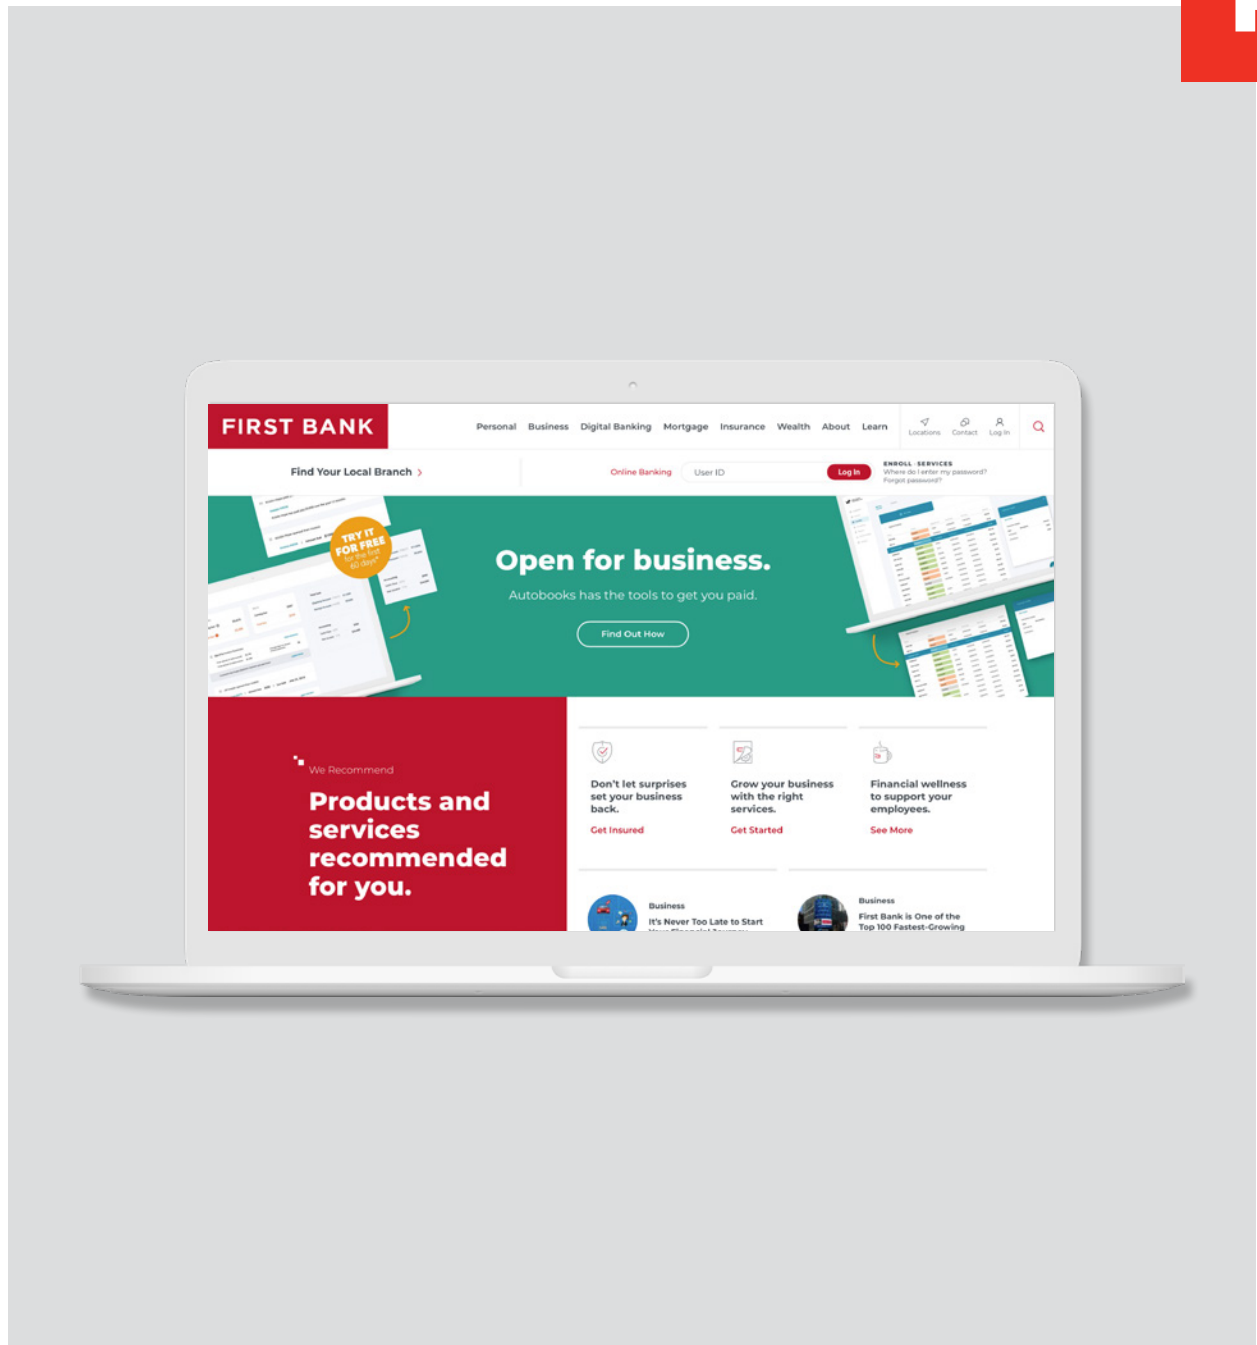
FIRST BANK

Personal Business Digital Banking Mortgage Insurance Wealth About Learn Locations Contact Log In

Find Your Local Branch >

Online Banking User ID Log In

ENROLL · SERVICES
Where do I enter my password?
Forgot password?

TRY IT FOR FREE for the first 60 days*

Open for business.

Autobooks has the tools to get you paid.

Find Out How

We Recommend

Products and services recommended for you.

Don't let surprises set your business back.
Get Insured

Grow your business with the right services.
Get Started

Financial wellness to support your employees.
See More

Business
It's Never Too Late to Start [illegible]

Business
First Bank is One of the Top 100 Fastest-Growing